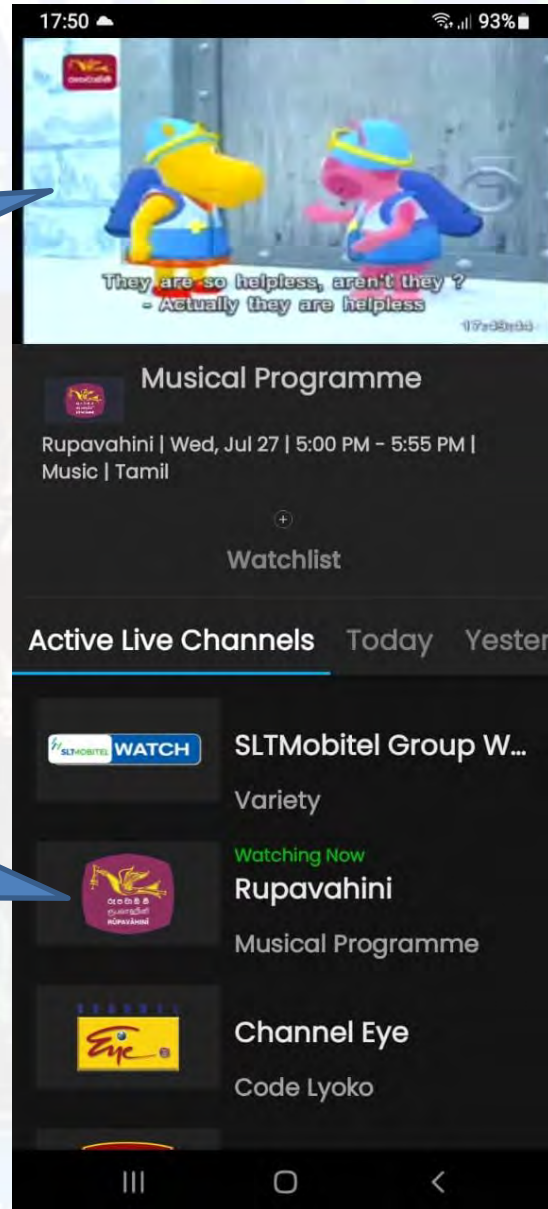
17:50
93%

They are so helpless, aren't they ?
- Actually they are helpless

Musical Programme

Rupavahini | Wed, Jul 27 | 5:00 PM - 5:55 PM | Music | Tamil

+
Watchlist

Active Live Channels Today Yester

SLTMOBITEL WATCH
SLTMobitel Group W...
Variety

Watching Now
Rupavahini
Musical Programme

Eye
Channel Eye
Code Lyoko